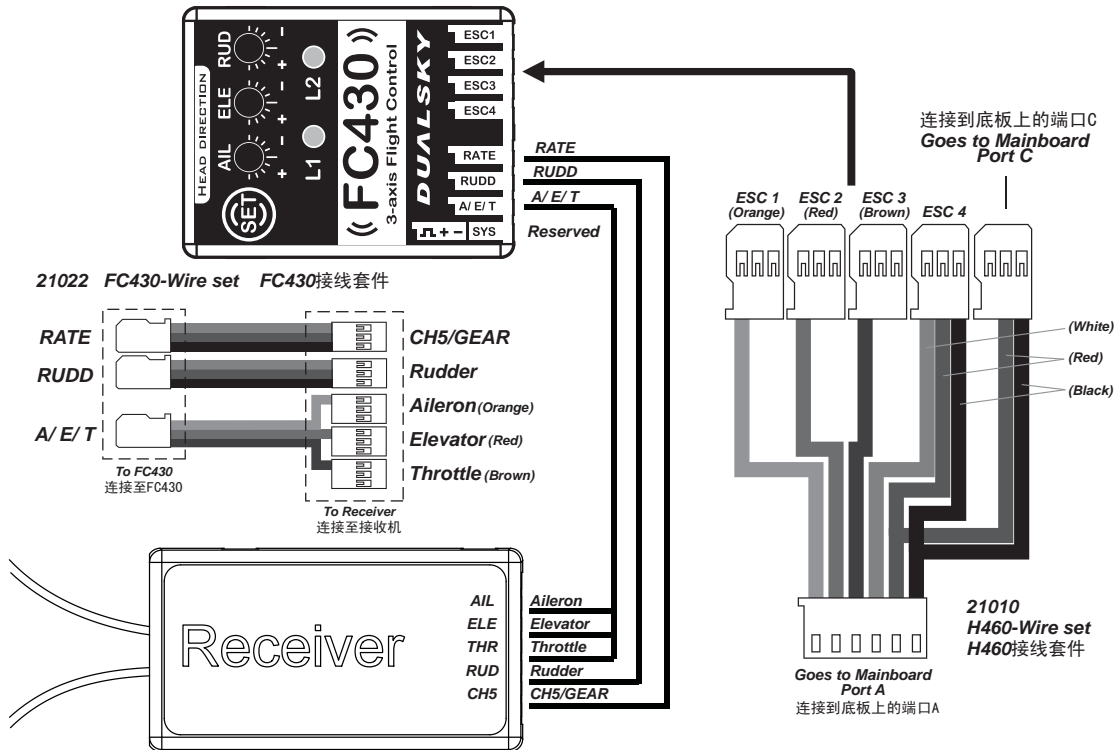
HEAD DIRECTION
RUD
ELE
AIL
L2
L1
SET
FC430
3-axis Flight Control
DUALSKY
ESC1
ESC2
ESC3
ESC4
RATE
RUDD
A/ E/ T
SYS

RATE
RUDD
A/ E/ T
Reserved

21022 FC430-Wire set FC430接线套件

RATE
RUDD
A/ E/ T
To FC430
连接至FC430

CH5/GEAR
Rudder
Aileron (Orange)
Elevator (Red)
Throttle (Brown)
To Receiver
连接至接收机

Receiver
AIL
ELE
THR
RUD
CH5
Aileron
Elevator
Throttle
Rudder
CH5/GEAR

连接到底板上的端口C
Goes to Mainboard Port C

ESC 1 (Orange)
ESC 2 (Red)
ESC 3 (Brown)
ESC 4

(White)
(Red)
(Black)

21010
H460-Wire set
H460接线套件

Goes to Mainboard Port A
连接到底板上的端口A